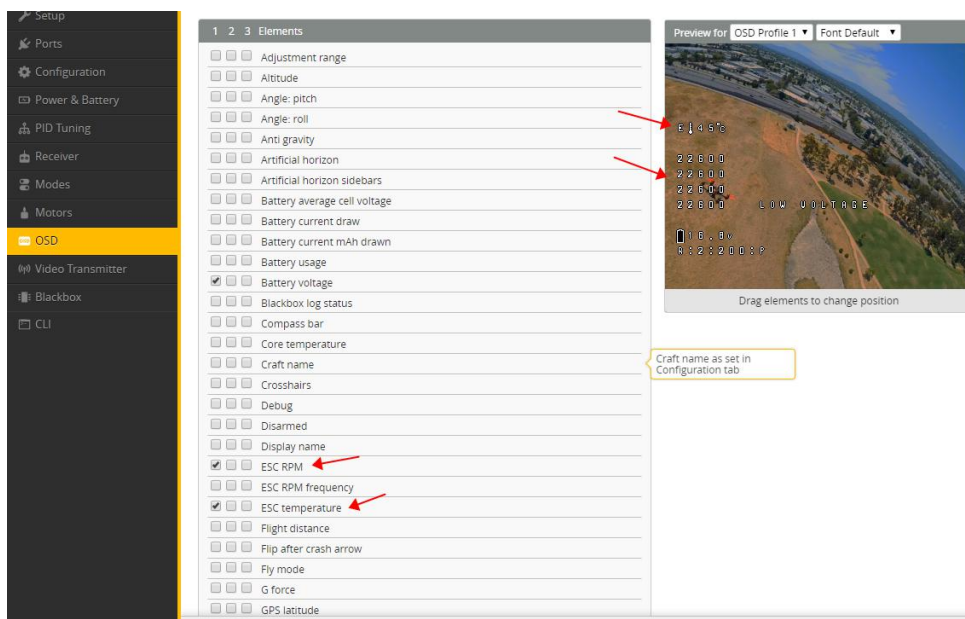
Setup
Ports
Configuration
Power & Battery
PID Tuning
Receiver
Modes
Motors
OSD
Video Transmitter
Blackbox
CLI

1 2 3 Elements
Adjustment range
Altitude
Angle: pitch
Angle: roll
Anti gravity
Artificial horizon
Artificial horizon sidebars
Battery average cell voltage
Battery current draw
Battery current mAh drawn
Battery usage
Battery voltage
Blackbox log status
Compass bar
Core temperature
Craft name
Crosshairs
Debug
Disarmed
Display name
ESC RPM
ESC RPM frequency
ESC temperature
Flight distance
Flip after crash arrow
Fly mode
G force
GPS latitude

Preview for OSD Profile 1 Font Default

E 45°C
22600
22600
22600
22600 LOW VOLTAGE
16.8V
R:2:2200:P

Drag elements to change position

Craft name as set in Configuration tab